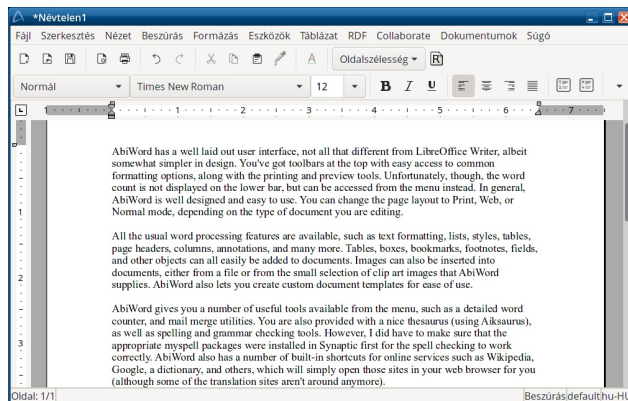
*Névtelen1

Fájl Szerkesztés Nézet Beszúrás Formázás Eszközök Táblázat RDF Collaborate Dokumentumok Súgó

Oldalszélesség

Normál Times New Roman 12

B I U

1 2 3 4 5 6 7

AbiWord has a well laid out user interface, not all that different from LibreOffice Writer, albeit somewhat simpler in design. You've got toolbars at the top with easy access to common formatting options, along with the printing and preview tools. Unfortunately, though, the word count is not displayed on the lower bar, but can be accessed from the menu instead. In general, AbiWord is well designed and easy to use. You can change the page layout to Print, Web, or Normal mode, depending on the type of document you are editing.

All the usual word processing features are available, such as text formatting, lists, styles, tables, page headers, columns, annotations, and many more. Tables, boxes, bookmarks, footnotes, fields, and other objects can all easily be added to documents. Images can also be inserted into documents, either from a file or from the small selection of clip art images that AbiWord supplies. AbiWord also lets you create custom document templates for ease of use.

AbiWord gives you a number of useful tools available from the menu, such as a detailed word counter, and mail merge utilities. You are also provided with a nice thesaurus (using Aiksaurus), as well as spelling and grammar checking tools. However, I did have to make sure that the appropriate myspell packages were installed in Synaptic first for the spell checking to work correctly. AbiWord also has a number of built-in shortcuts for online services such as Wikipedia, Google, a dictionary, and others, which will simply open those sites in your web browser for you (although some of the translation sites aren't around anymore).

Oldal: 1/1 Beszúrás default hu-HU